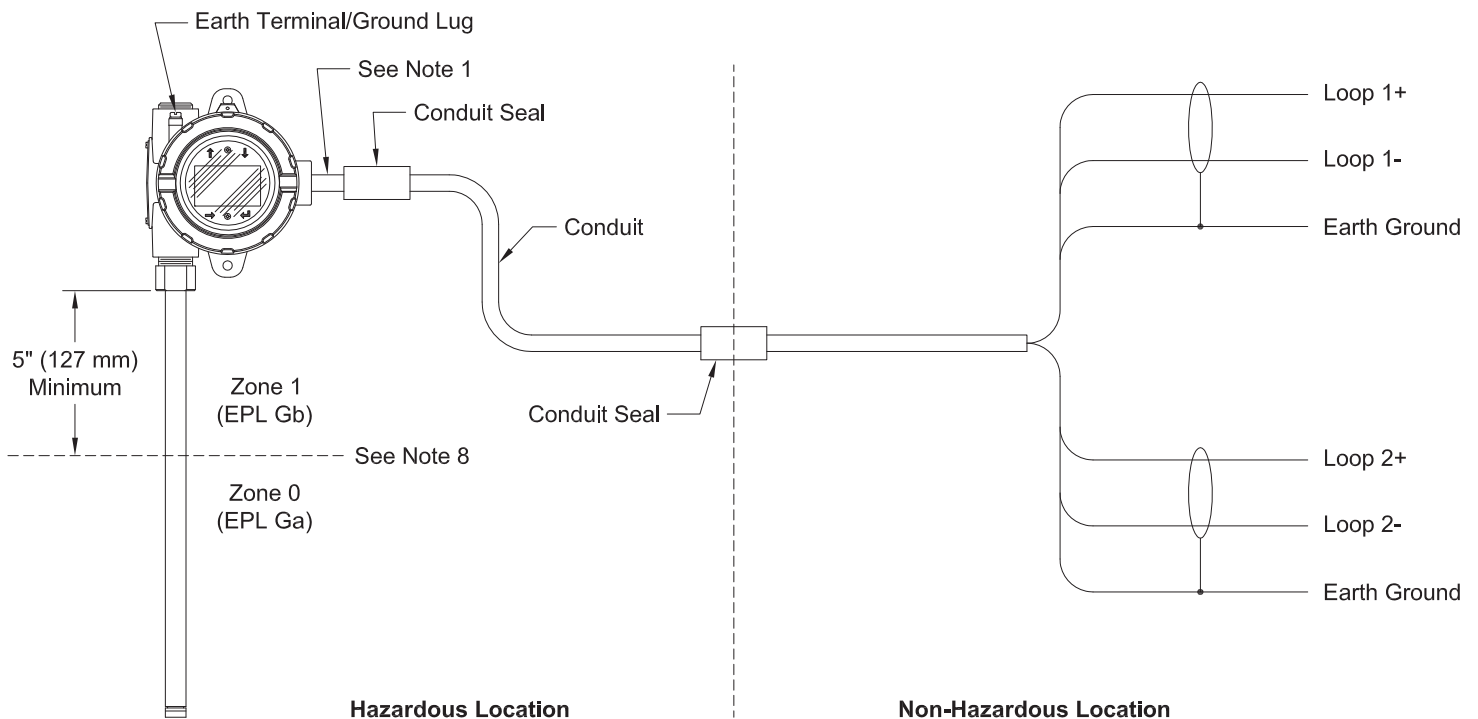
Earth Terminal/Ground Lug

See Note 1

Conduit Seal

Conduit

5" (127 mm) Minimum

Zone 1 (EPL Gb)

See Note 8

Zone 0 (EPL Ga)

Conduit Seal

Loop 1+

Loop 1-

Earth Ground

Loop 2+

Loop 2-

Earth Ground

Hazardous Location

Non-Hazardous Location